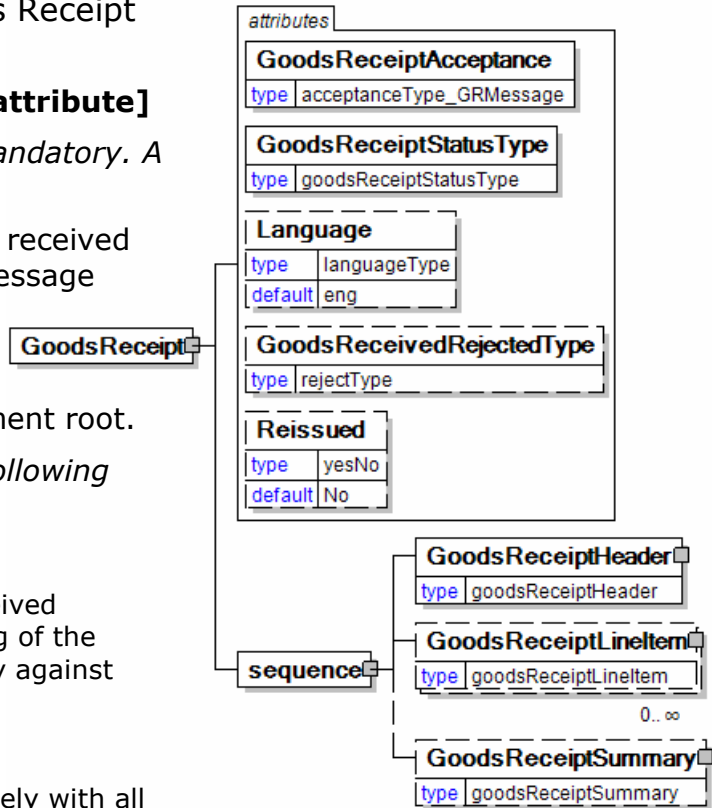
s Receipt

attribute]

andatory. A

received
essage

ment root.

ollowing

ived
g of the
y against

ely with all

attributes

GoodsReceiptAcceptance
type acceptanceType_GRMessage

GoodsReceiptStatusType
type goodsReceiptStatusType

Language
type languageType
default eng

GoodsReceipt

GoodsReceivedRejectedType
type rejectType

Reissued
type yesNo
default No

GoodsReceiptHeader
type goodsReceiptHeader

sequence

GoodsReceiptLineItem
type goodsReceiptLineItem
0..∞

GoodsReceiptSummary
type goodsReceiptSummary